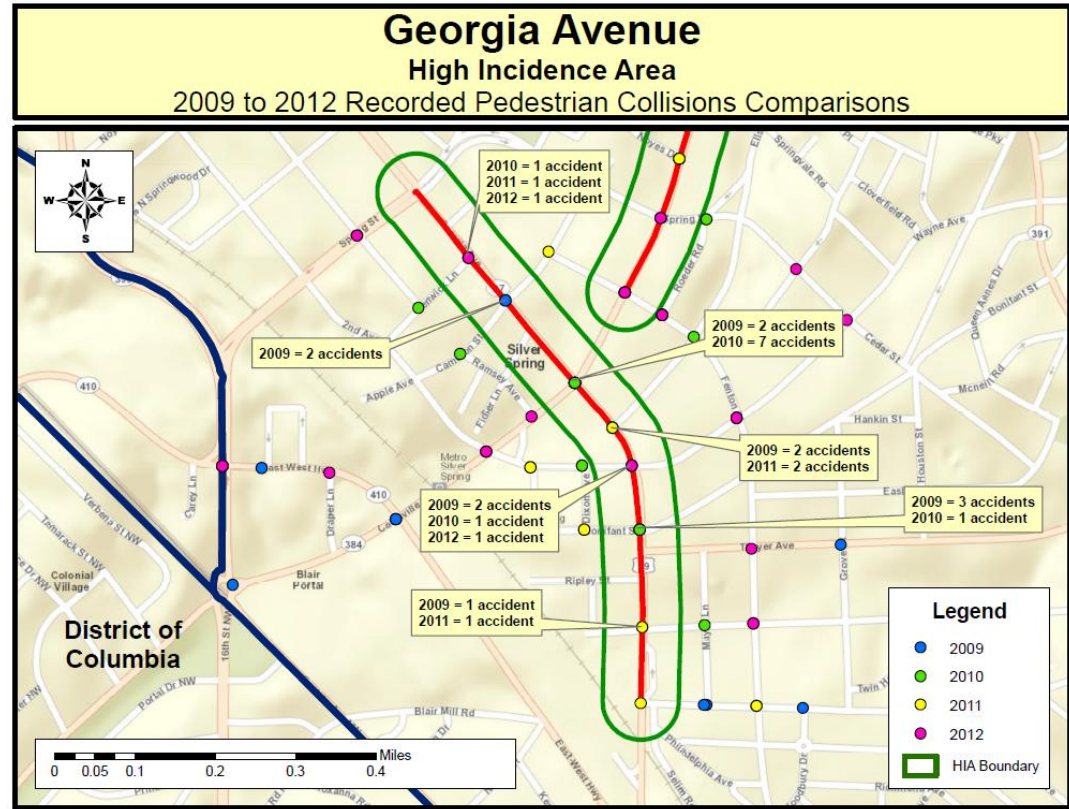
Georgia Avenue
High Incidence Area
2009 to 2012 Recorded Pedestrian Collisions Comparisons

N
W E
S

2010 = 1 accident
2011 = 1 accident
2012 = 1 accident

2009 = 2 accidents

2009 = 2 accidents
2010 = 7 accidents

2009 = 2 accidents
2011 = 2 accidents

2009 = 2 accidents
2010 = 1 accident
2012 = 1 accident

2009 = 3 accidents
2010 = 1 accident

2009 = 1 accident
2011 = 1 accident

Spring St
Springwood Dr
Springvale Rd
Cloverfield Rd
Wayne Ave
391
Spring
Colesville Rd
2nd Ave
Cameron St
Silver Spring
Ramsey Ave
Apple Ave
Fidler Ln
410
Cedar St
Fenton
Mcneil Rd
Hankin St
Houston St
Bonifant St
Queen Annes Dr
East West Hwy
Metro Silver Spring
Carey Ln
Draper Ln
384
Blair Portal
Bonifant St
Thayer Ave
Grove
Ripley St
Verbena St NW
Tamarack St NW
Colonial Village
District of Columbia
16th St NW
Portal Dr NW
Blair Mill Rd
Mayor Ln
Twin
Philadelphia Ave
Selim Rd
Woodbury Dr
Dixon Ave

Legend
2009
2010
2011
2012
HIA Boundary

Miles
0 0.05 0.1 0.2 0.3 0.4